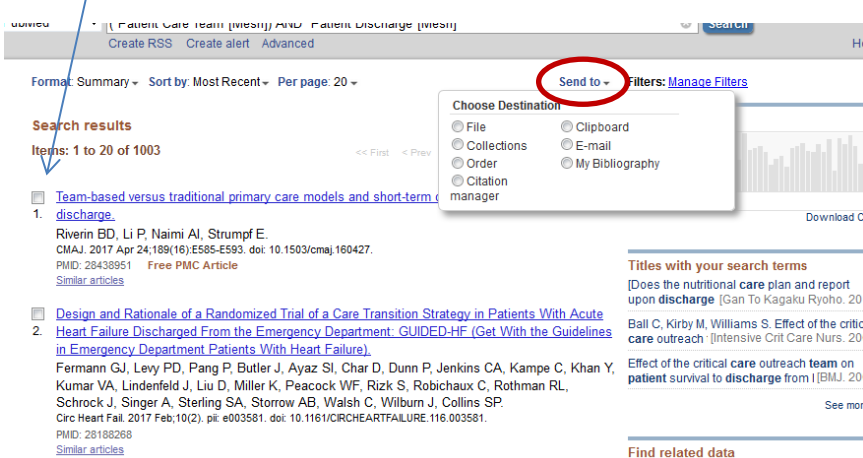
ubMed ("Patient Care Team"[Mesh]) AND "Patient Discharge"[Mesh] Search

Create RSS Create alert Advanced

H

Format: Summary Sort by: Most Recent Per page: 20

Send to Filters: Manage Filters

Choose Destination

File
Collections
Order
Citation manager
Clipboard
E-mail
My Bibliography

Search results

Items: 1 to 20 of 1003

<< First < Prev

1. Team-based versus traditional primary care models and short-term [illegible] discharge.
Riverin BD, Li P, Naimi AI, Strumpf E.
CMAJ. 2017 Apr 24;189(16):E585-E593. doi: 10.1503/cmaj.160427.
PMID: 28438951 Free PMC Article
Similar articles

2. Design and Rationale of a Randomized Trial of a Care Transition Strategy in Patients With Acute Heart Failure Discharged From the Emergency Department: GUIDED-HF (Get With the Guidelines in Emergency Department Patients With Heart Failure).
Fermann GJ, Levy PD, Pang P, Butler J, Ayaz SI, Char D, Dunn P, Jenkins CA, Kampe C, Khan Y, Kumar VA, Lindenfeld J, Liu D, Miller K, Peacock WF, Rizk S, Robichaux C, Rothman RL, Schrock J, Singer A, Sterling SA, Storrow AB, Walsh C, Wilburn J, Collins SP.
Circ Heart Fail. 2017 Feb;10(2). pii: e003581. doi: 10.1161/CIRCHEARTFAILURE.116.003581.
PMID: 28188268
Similar articles

Download C

Titles with your search terms

[Does the nutritional care plan and report upon discharge [Gan To Kagaku Ryoho. 20

Ball C, Kirby M, Williams S. Effect of the critic care outreach [Intensive Crit Care Nurs. 20

Effect of the critical care outreach team on patient survival to discharge from I [BMJ. 20

See mor

Find related data